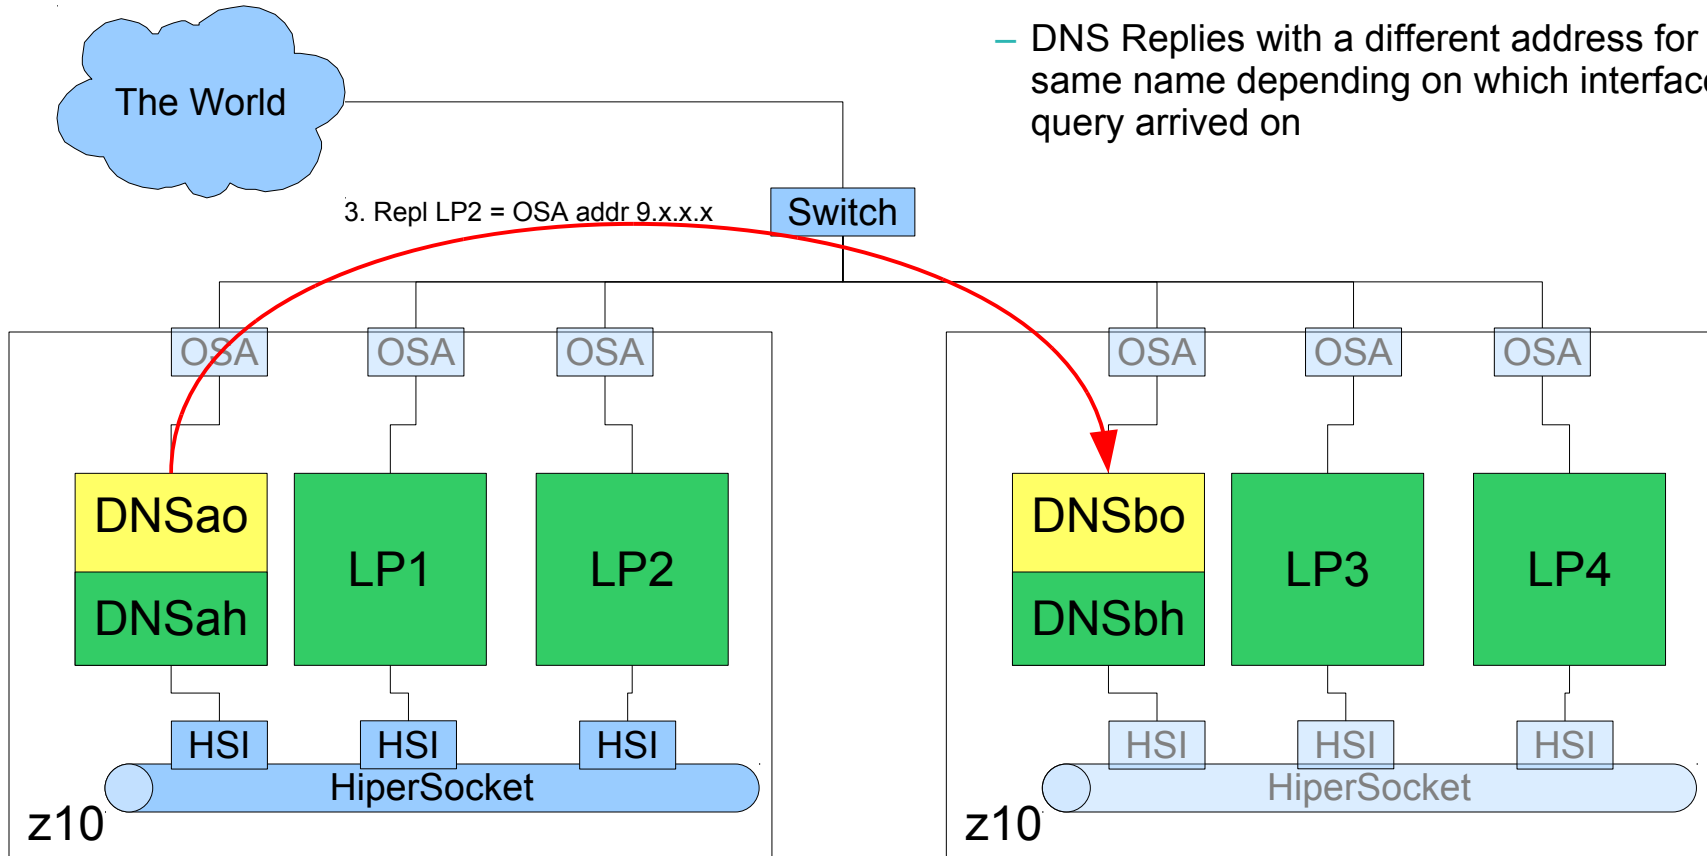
– DNS Replies with a different address for same name depending on which interfac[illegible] query arrived on

The World

3. Repl LP2 = OSA addr 9.x.x.x

Switch

OSA OSA OSA

OSA OSA OSA

DNSao
DNSah

LP1

LP2

DNSbo
DNSbh

LP3

LP4

HSI HSI HSI
HiperSocket
z10

HSI HSI HSI
HiperSocket
z10